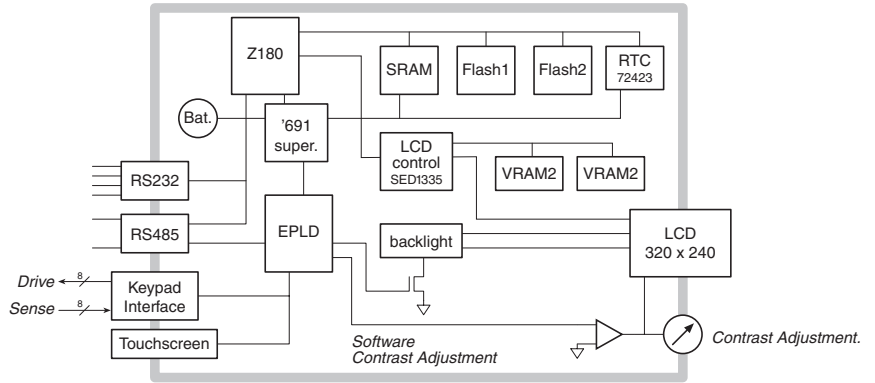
Z180

SRAM

Flash1

Flash2

RTC 72423

Bat.

'691 super.

LCD control SED1335

VRAM2

VRAM2

RS232

RS485

EPLD

backlight

LCD 320 x 240

Drive

8

Sense

8

Keypad Interface

Touchscreen

Software Contrast Adjustment

Contrast Adjustment.